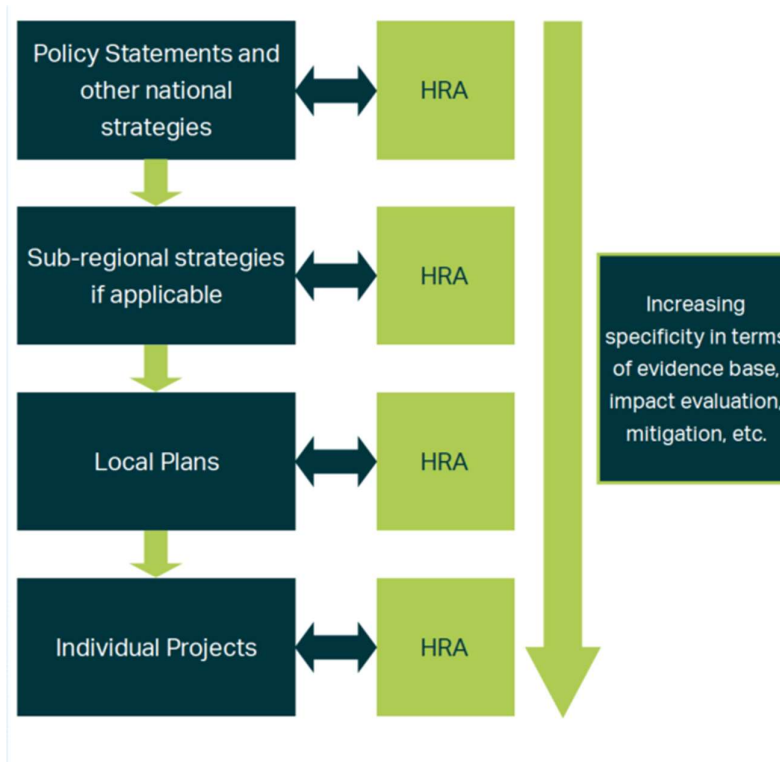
Policy Statements and other national strategies

HRA

Sub-regional strategies if applicable

HRA

Local Plans

HRA

Individual Projects

HRA

Increasing specificity in terms of evidence base, impact evaluation, mitigation, etc.